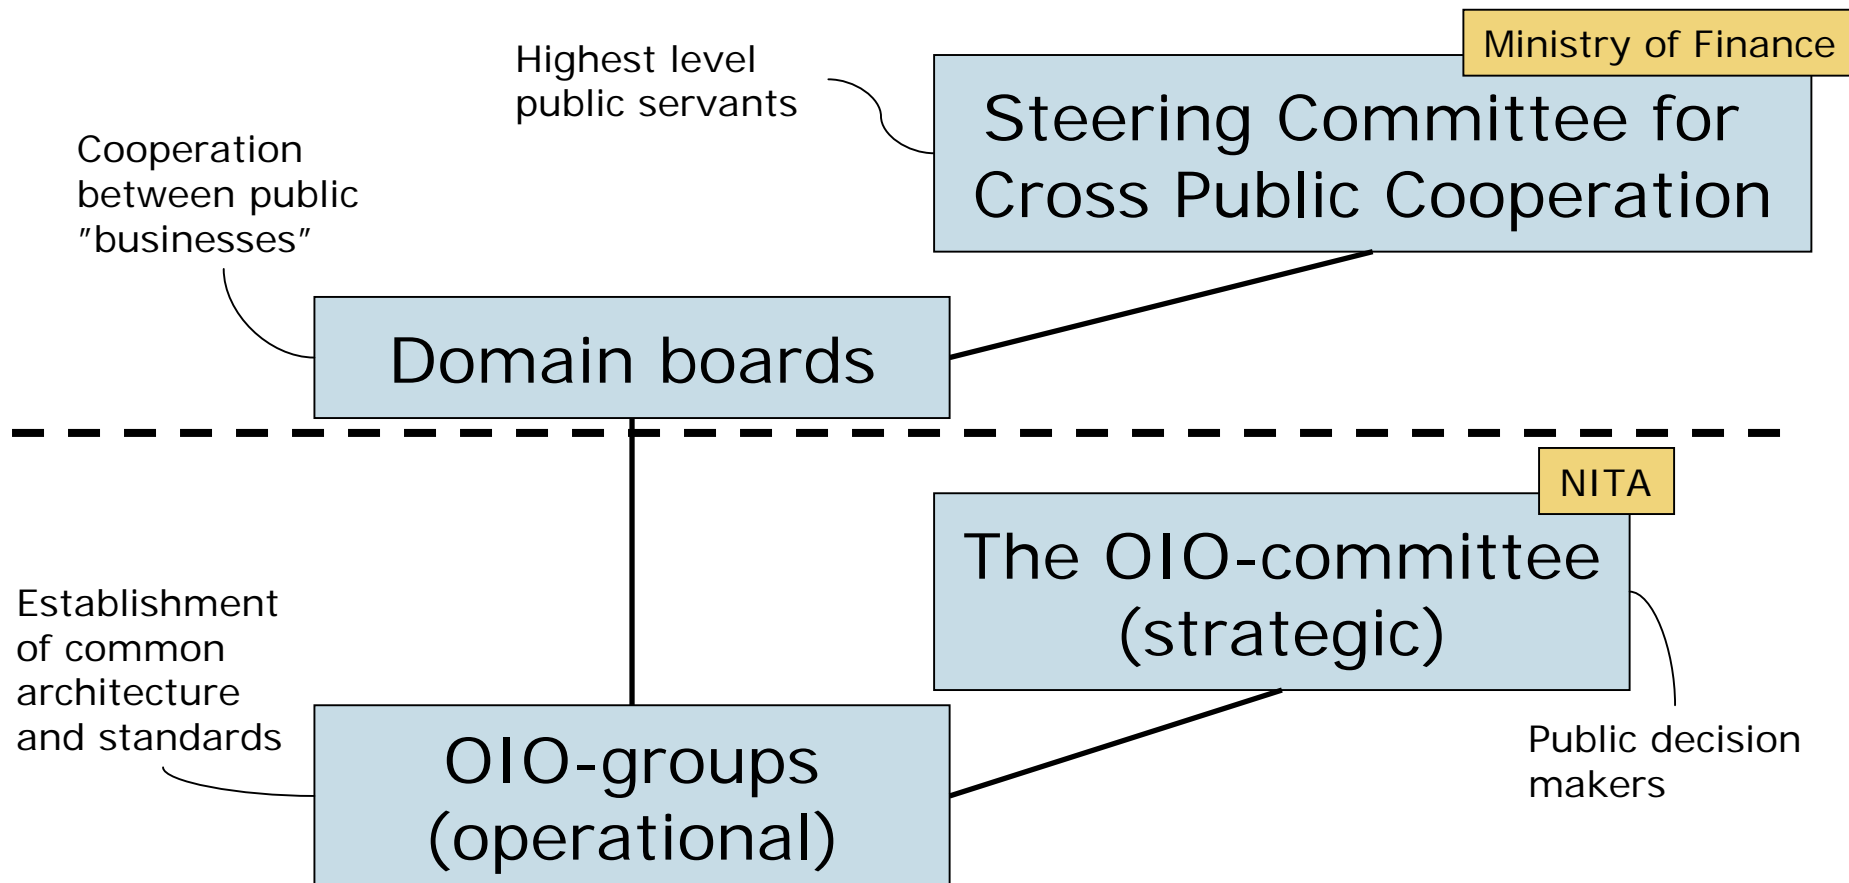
Highest level public servants

Ministry of Finance

Steering Committee for Cross Public Cooperation

Cooperation between public ”businesses”

Domain boards

NITA

The OIO-committee (strategic)

Establishment of common architecture and standards

OIO-groups (operational)

Public decision makers